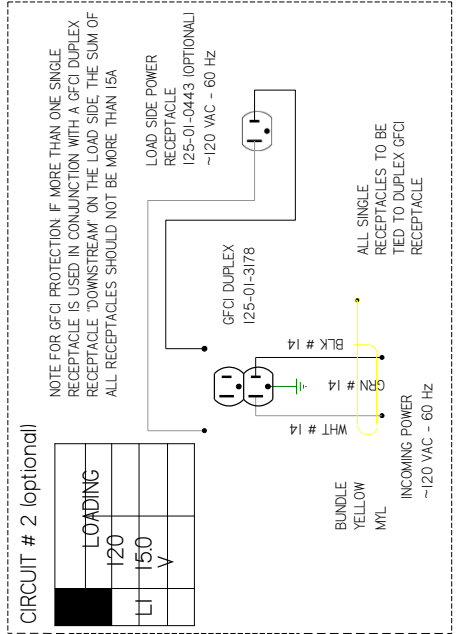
NOTE FOR GFCI PROTECTION: IF MORE THAN ONE SINGLE RECEPTACLE IS USED IN CONJUNCTION WITH A GFCI DUPLEX RECEPTACLE "DOWNSTREAM" ON THE LOAD SIDE, THE SUM OF ALL RECEPTACLES SHOULD NOT BE MORE THAN 15A

LOAD SIDE POWER RECEPTACLE
125-01-0443 (OPTIONAL)
~120 VAC - 60 Hz

GFCI DUPLEX
125-01-3178

ALL SINGLE RECEPTACLES TO BE TIED TO DUPLEX GFCI RECEPTACLE

BLK # 14

GRN # 14

WHT # 14

BUNDLE
YELLOW
MYL

INCOMING POWER
~120 VAC - 60 Hz

CIRCUIT # 2 (optional)

| | LOADING |
|---|---|
| | 120 |
| L1 | 15.0 |
| | V |